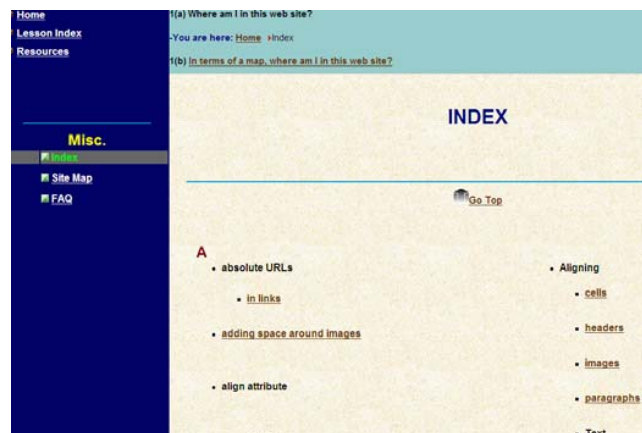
Home
Lesson Index
Resources

Misc.
Index
Site Map
FAQ

1(a) Where am I in this web site?

-You are here: Home »Index

1(b) In terms of a map, where am I in this web site?

INDEX

Go Top

A

- absolute URLs
  - in links
- adding space around images
- align attribute

- Aligning
  - cells
  - headers
  - images
  - paragraphs
  - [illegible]